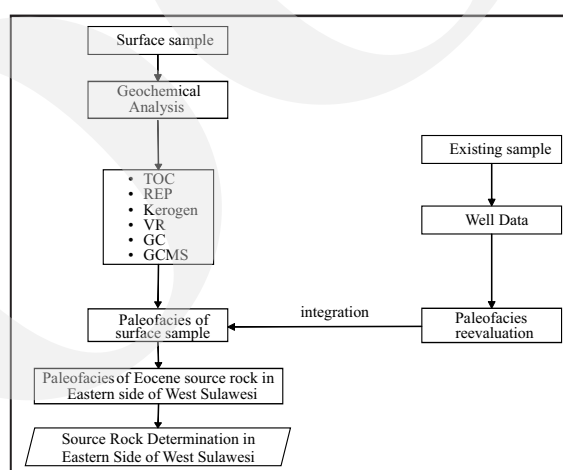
Surface sample

Geochemical Analysis

- TOC
- REP
- Kerogen
- VR
- GC
- GCMS

Existing sample

Well Data

Paleofacies of surface sample

integration

Paleofacies reevaluation

Paleofacies of Eocene source rock in Eastern side of West Sulawesi

Source Rock Determination in Eastern Side of West Sulawesi